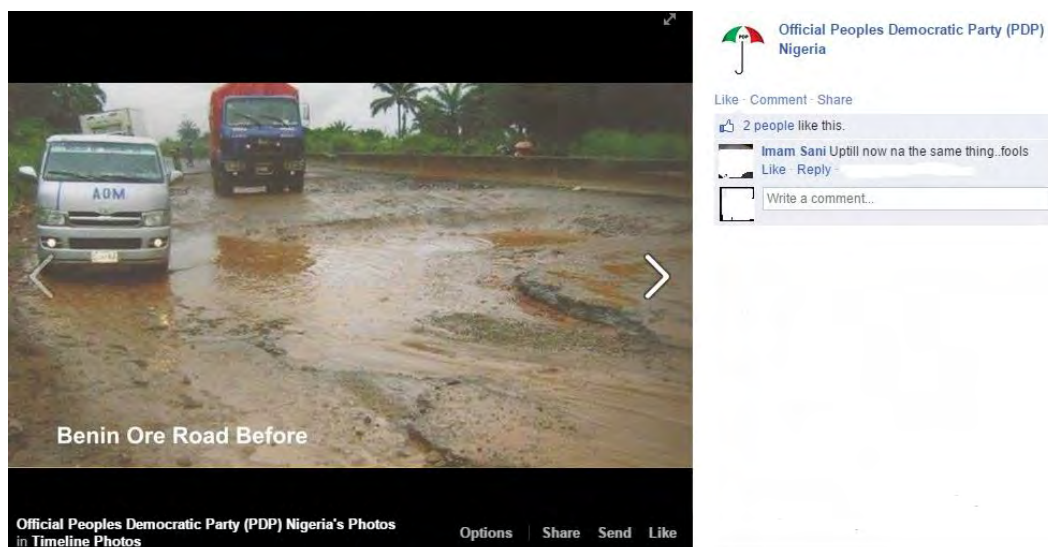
AOM

Benin Ore Road Before

Official Peoples Democratic Party (PDP) Nigeria's Photos in Timeline Photos

Options Share Send Like

PDP

Official Peoples Democratic Party (PDP) Nigeria

Like · Comment · Share

2 people like this.

Imam Sani Uptill now na the same thing..fools
Like · Reply · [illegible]

Write a comment...